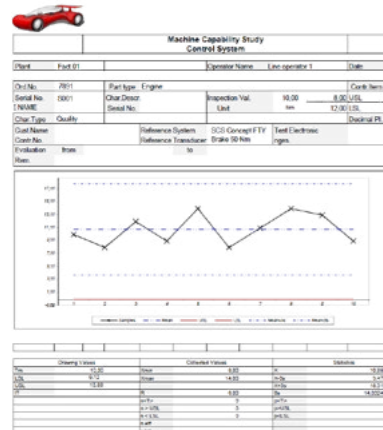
Machine Capability Study
Control System

Plant | Fert 01 | Operator Name | Line operator 1 | Date

Ord.No. | 7891 | Part type | Engine | Contr.Item
Serial No. | 0001 | Char.Descr. | Inspection Val. | 10,00 | 8,00 | USL
LNAME | Serial No. | Unit | Nm | 12,00 | LSL
Char.Type | Quality | Decimal Pl.
Cust.Name | Reference System | SCS Concept FTY | Test Electronic
Contr.No. | Reference Transducer | Brake 50 Nm | nges
Evaluation | from | to
Rem.

17,00
16,00
15,00
14,00
13,00
12,00
11,00
10,00
9,00
8,00
7,00
0,00

1 2 3 4 5 6 7 8 9 10

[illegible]

Ordering Values | Collected Values | Statistics
Tm | 10,00 | Xmin | 8,00 | X | 10,0
LSL | 9,72 | Xmax | 14,00 | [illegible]
USL | 12,00 | | | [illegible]
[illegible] | | R | 6,00 | Sx | 14,0
| | n>T+ | 0 | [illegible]
| | n > USL | 0 | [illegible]
| | n < LSL | 0 | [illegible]
| | n eff